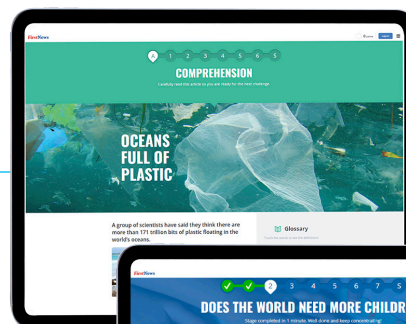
FirstNews

A 1 2 3 4 5 6

COMPREHENSION

Carefully read this article so you are ready for the next challenge.

OCEANS FULL OF PLASTIC

A group of scientists have said they think there are more than 171 trillion bits of plastic floating in the world's oceans.

Glossary

FirstNews

2 3 4 5 6 7

DOES THE WORLD NEED MORE CHILDR

Stage completed in 1 minute. Well done and keep concentrating!